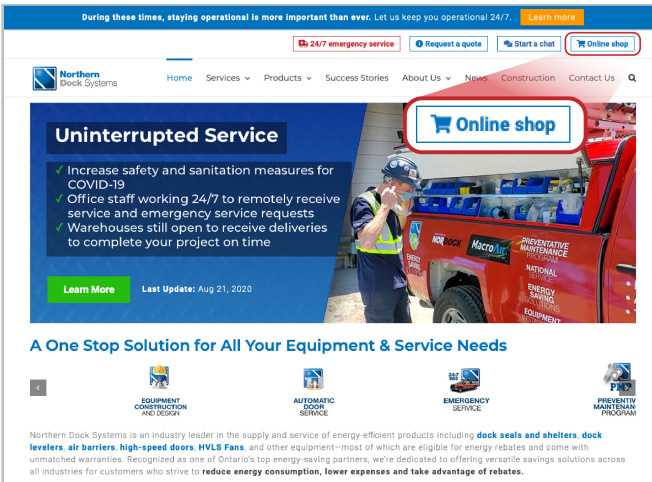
During these times, staying operational is more important than ever. Let us keep you operational 24/7. Learn more

24/7 emergency service | Request a quote | Start a chat | Online shop

Northern Dock Systems

Home | Services | Products | Success Stories | About Us | News | Construction | Contact Us

Online shop

Uninterrupted Service

✓ Increase safety and sanitation measures for COVID-19
✓ Office staff working 24/7 to remotely receive service and emergency service requests
✓ Warehouses still open to receive deliveries to complete your project on time

Learn More

Last Update: Aug 21, 2020

PREVENTATIVE MAINTENANCE PROGRAM
NATIONAL SERVICE
ENERGY SAVING SOLUTIONS
EQUIPMENT

A One Stop Solution for All Your Equipment & Service Needs

EQUIPMENT CONSTRUCTION AND DESIGN

AUTOMATIC DOOR SERVICE

EMERGENCY SERVICE

PREVENTIVE MAINTENANCE PROGRAM

Northern Dock Systems is an industry leader in the supply and service of energy-efficient products including dock seals and shelters, dock levelers, air barriers, high-speed doors, HVLS Fans, and other equipment—most of which are eligible for energy rebates and come with unmatched warranties. Recognized as one of Ontario's top energy-saving partners, we're dedicated to offering versatile savings solutions across all industries for customers who strive to reduce energy consumption, lower expenses and take advantage of rebates.